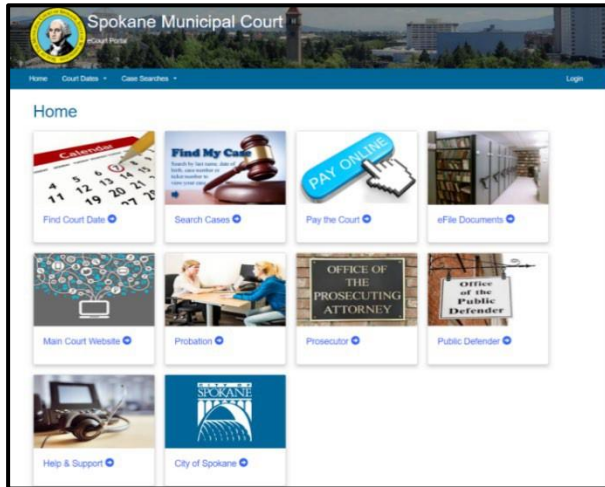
Spokane Municipal Court
eCourt Portal

Home Court Dates ▾ Case Searches ▾ Login

Home

Calendar
4 5 6 11 12 13 14 19 20 21

Find Court Date

Find My Case
Search by last name, date of birth, case number or ticket number to view your case

Search Cases

PAY ONLINE

Pay the Court

eFile Documents

Main Court Website

Probation

OFFICE OF THE PROSECUTING ATTORNEY

Prosecutor

Office of the Public Defender

Public Defender

Help & Support

CITY OF SPOKANE

City of Spokane